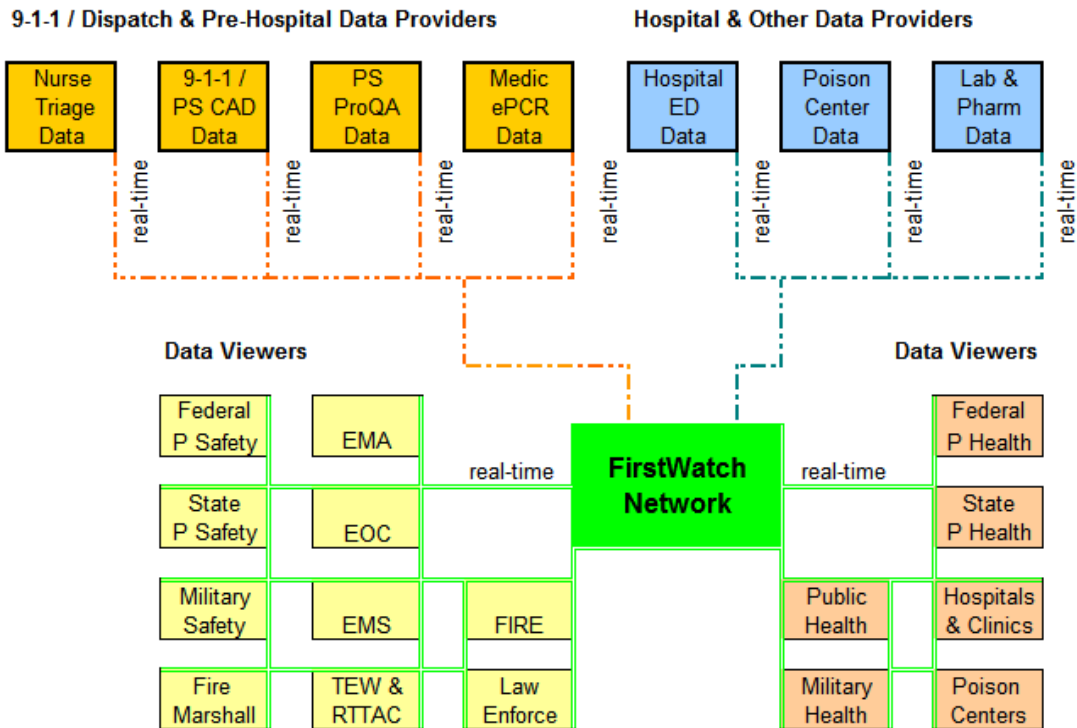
9-1-1 / Dispatch & Pre-Hospital Data Providers

Hospital & Other Data Providers

Nurse Triage Data

9-1-1 / PS CAD Data

PS ProQA Data

Medic ePCR Data

Hospital ED Data

Poison Center Data

Lab & Pharm Data

real-time

real-time

real-time

real-time

real-time

real-time

real-time

Data Viewers

Data Viewers

Federal P Safety

EMA

real-time

FirstWatch Network

real-time

Federal P Health

State P Safety

EOC

State P Health

Military Safety

EMS

FIRE

Public Health

Hospitals & Clinics

Fire Marshall

TEW & RTTAC

Law Enforce

Military Health

Poison Centers